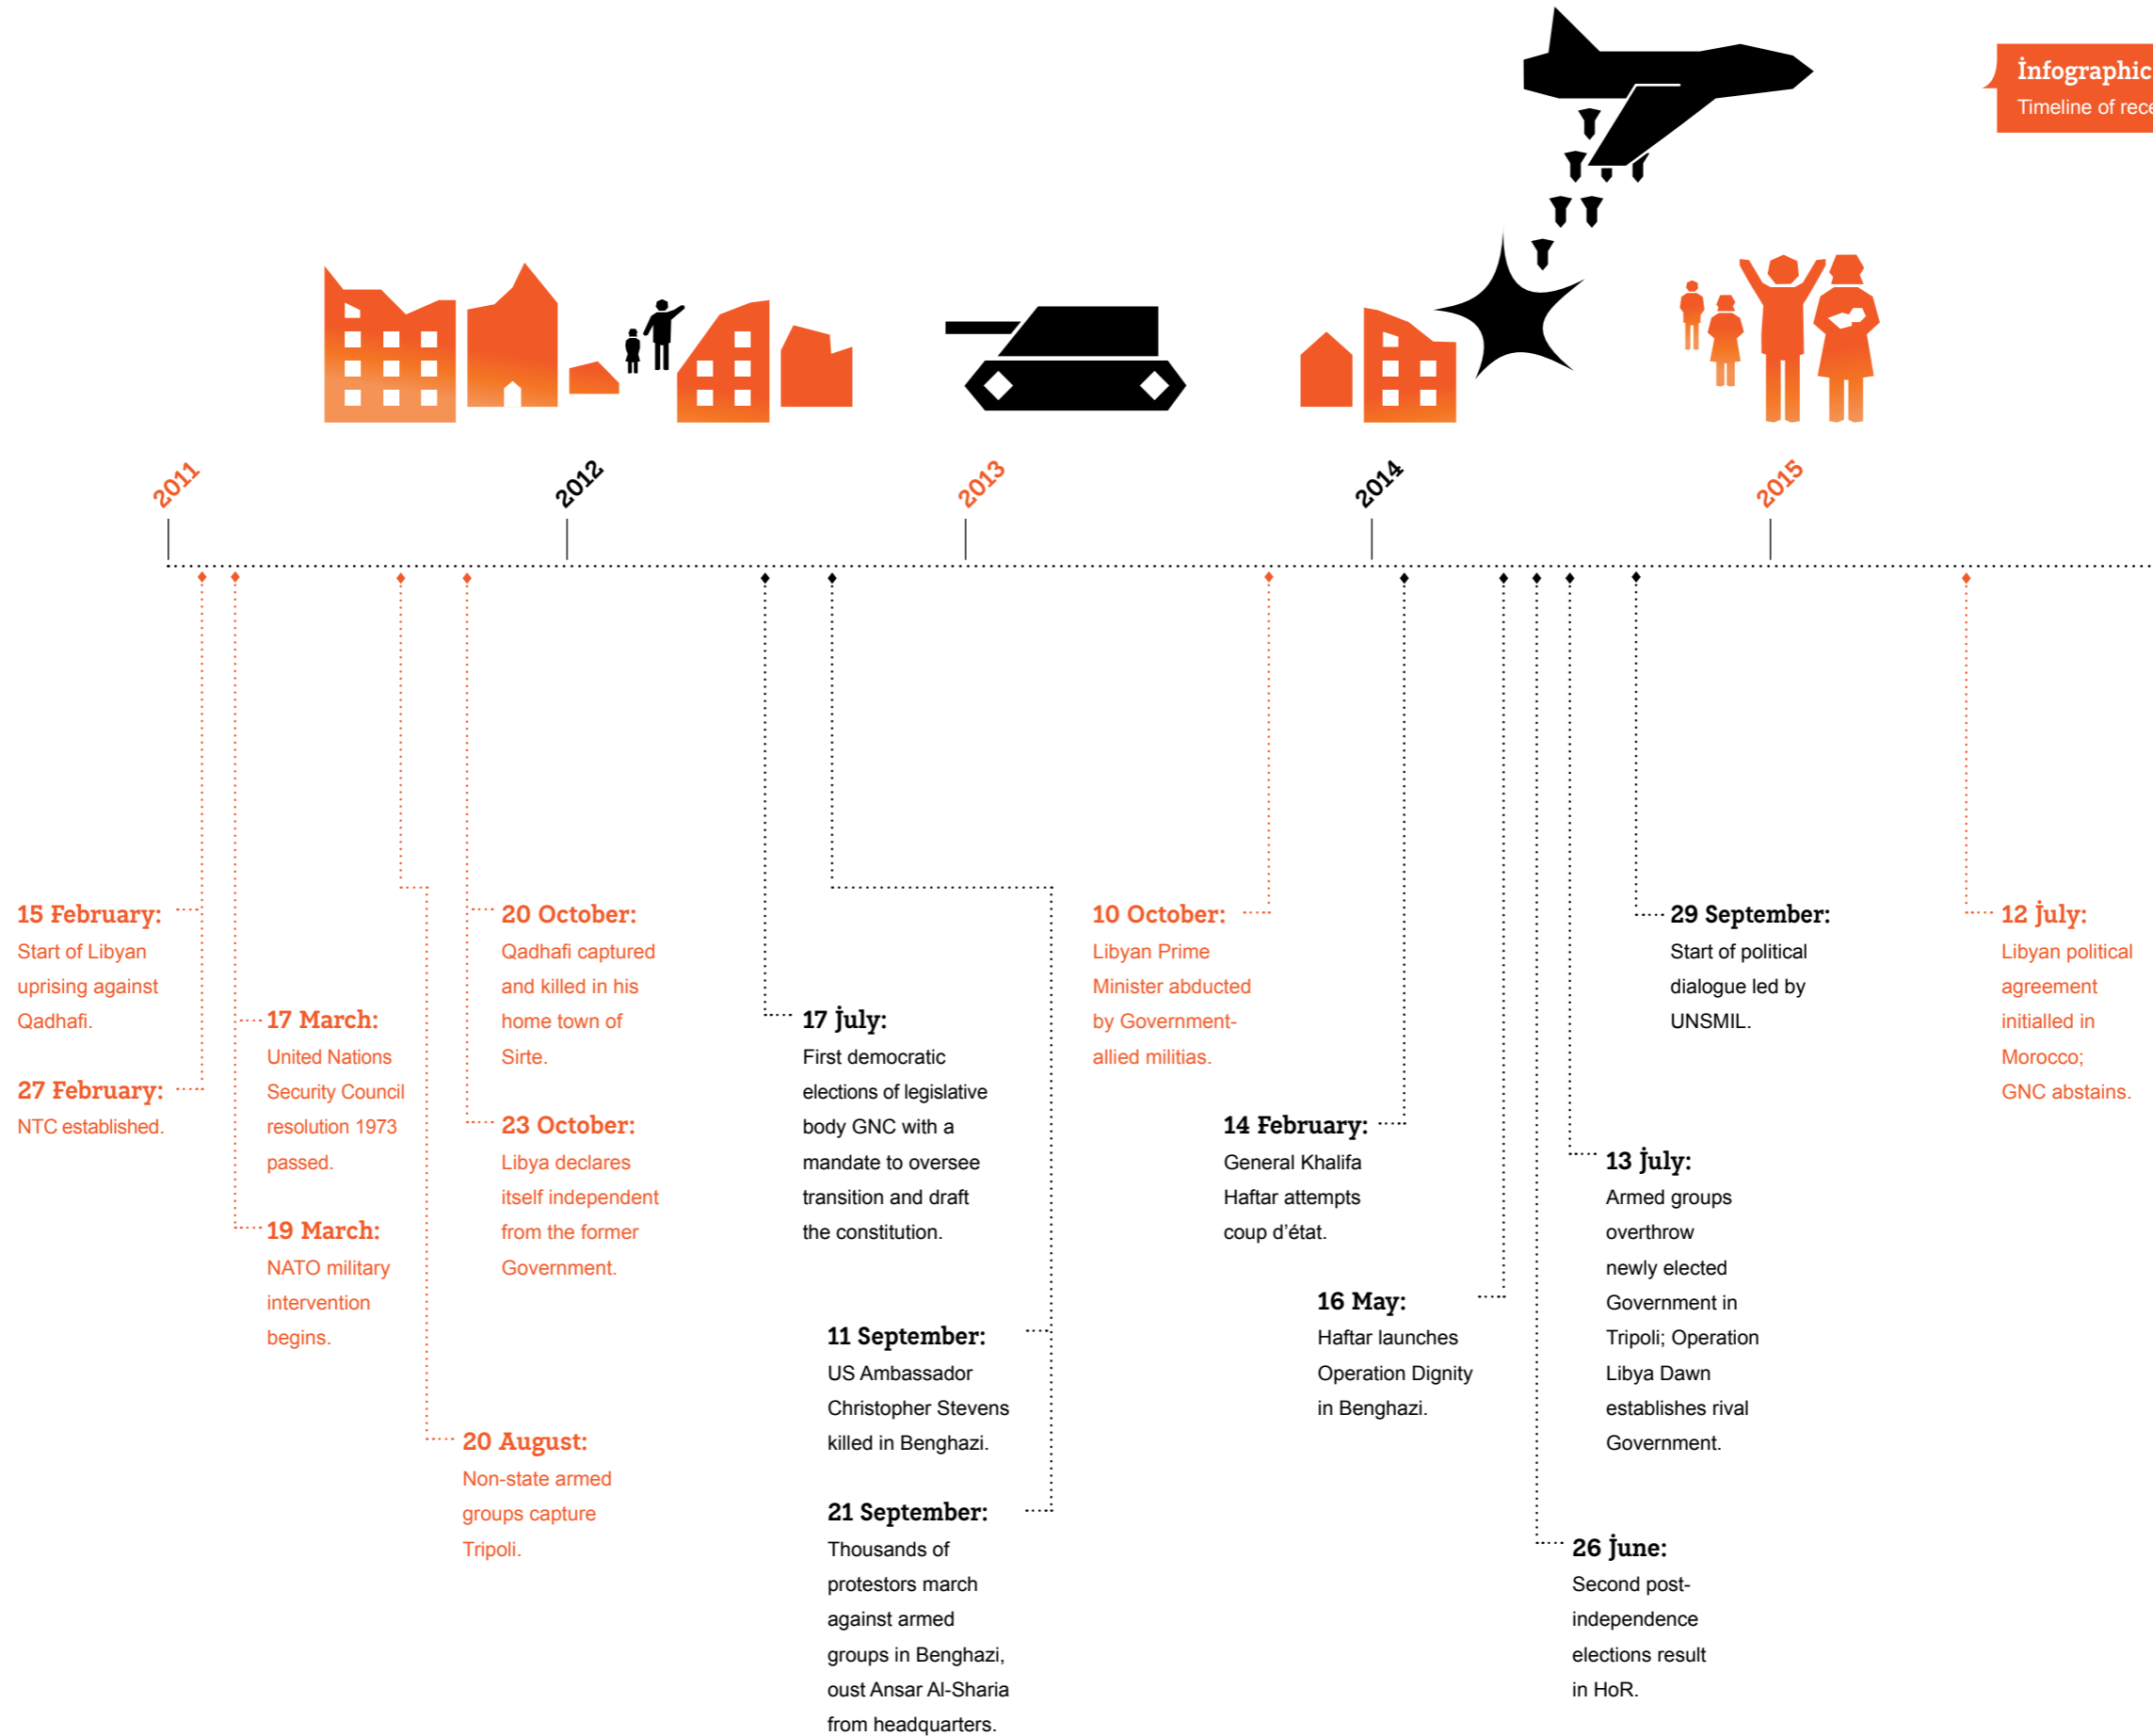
Infographic
Timeline of rece

2011
2012
2013
2014
2015

15 February:
Start of Libyan uprising against Qadhafi.

27 February:
NTC established.

17 March:
United Nations Security Council resolution 1973 passed.

19 March:
NATO military intervention begins.

20 August:
Non-state armed groups capture Tripoli.

20 October:
Qadhafi captured and killed in his home town of Sirte.

23 October:
Libya declares itself independent from the former Government.

17 July:
First democratic elections of legislative body GNC with a mandate to oversee transition and draft the constitution.

11 September:
US Ambassador Christopher Stevens killed in Benghazi.

21 September:
Thousands of protestors march against armed groups in Benghazi, oust Ansar Al-Sharia from headquarters.

10 October:
Libyan Prime Minister abducted by Government-allied militias.

14 February:
General Khalifa Haftar attempts coup d'état.

16 May:
Haftar launches Operation Dignity in Benghazi.

13 July:
Armed groups overthrow newly elected Government in Tripoli; Operation Libya Dawn establishes rival Government.

26 June:
Second post-independence elections result in HoR.

29 September:
Start of political dialogue led by UNSMIL.

12 July:
Libyan political agreement initialled in Morocco; GNC abstains.